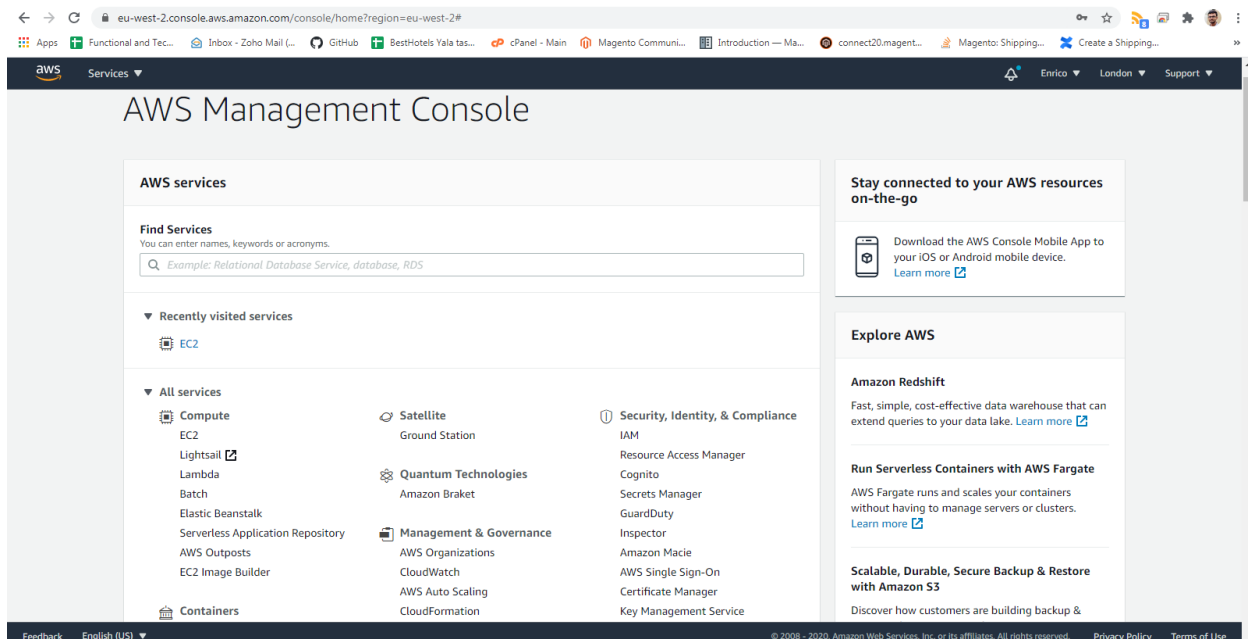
eu-west-2.console.aws.amazon.com/console/home?region=eu-west-2#

Apps Functional and Tec... Inbox - Zoho Mail (... GitHub BestHotels Yala tas... cPanel - Main Magento Communi... Introduction — Ma... connect20.magent... Magento: Shipping... Create a Shipping... »

aws Services ▼ Enrico ▼ London ▼ Support ▼

AWS Management Console

AWS services

Find Services
You can enter names, keywords or acronyms.

Example: Relational Database Service, database, RDS

▼ Recently visited services

EC2

▼ All services

Compute
EC2
Lightsail
Lambda
Batch
Elastic Beanstalk
Serverless Application Repository
AWS Outposts
EC2 Image Builder

Containers

Satellite
Ground Station

Quantum Technologies
Amazon Braket

Management & Governance
AWS Organizations
CloudWatch
AWS Auto Scaling
CloudFormation

Security, Identity, & Compliance
IAM
Resource Access Manager
Cognito
Secrets Manager
GuardDuty
Inspector
Amazon Macie
AWS Single Sign-On
Certificate Manager
Key Management Service

Stay connected to your AWS resources on-the-go

Download the AWS Console Mobile App to your iOS or Android mobile device. Learn more

Explore AWS

Amazon Redshift
Fast, simple, cost-effective data warehouse that can extend queries to your data lake. Learn more

Run Serverless Containers with AWS Fargate
AWS Fargate runs and scales your containers without having to manage servers or clusters. Learn more

Scalable, Durable, Secure Backup & Restore with Amazon S3
Discover how customers are building backup &

Feedback English (US) ▼ © 2008 - 2020, Amazon Web Services, Inc. or its affiliates. All rights reserved. Privacy Policy Terms of Use